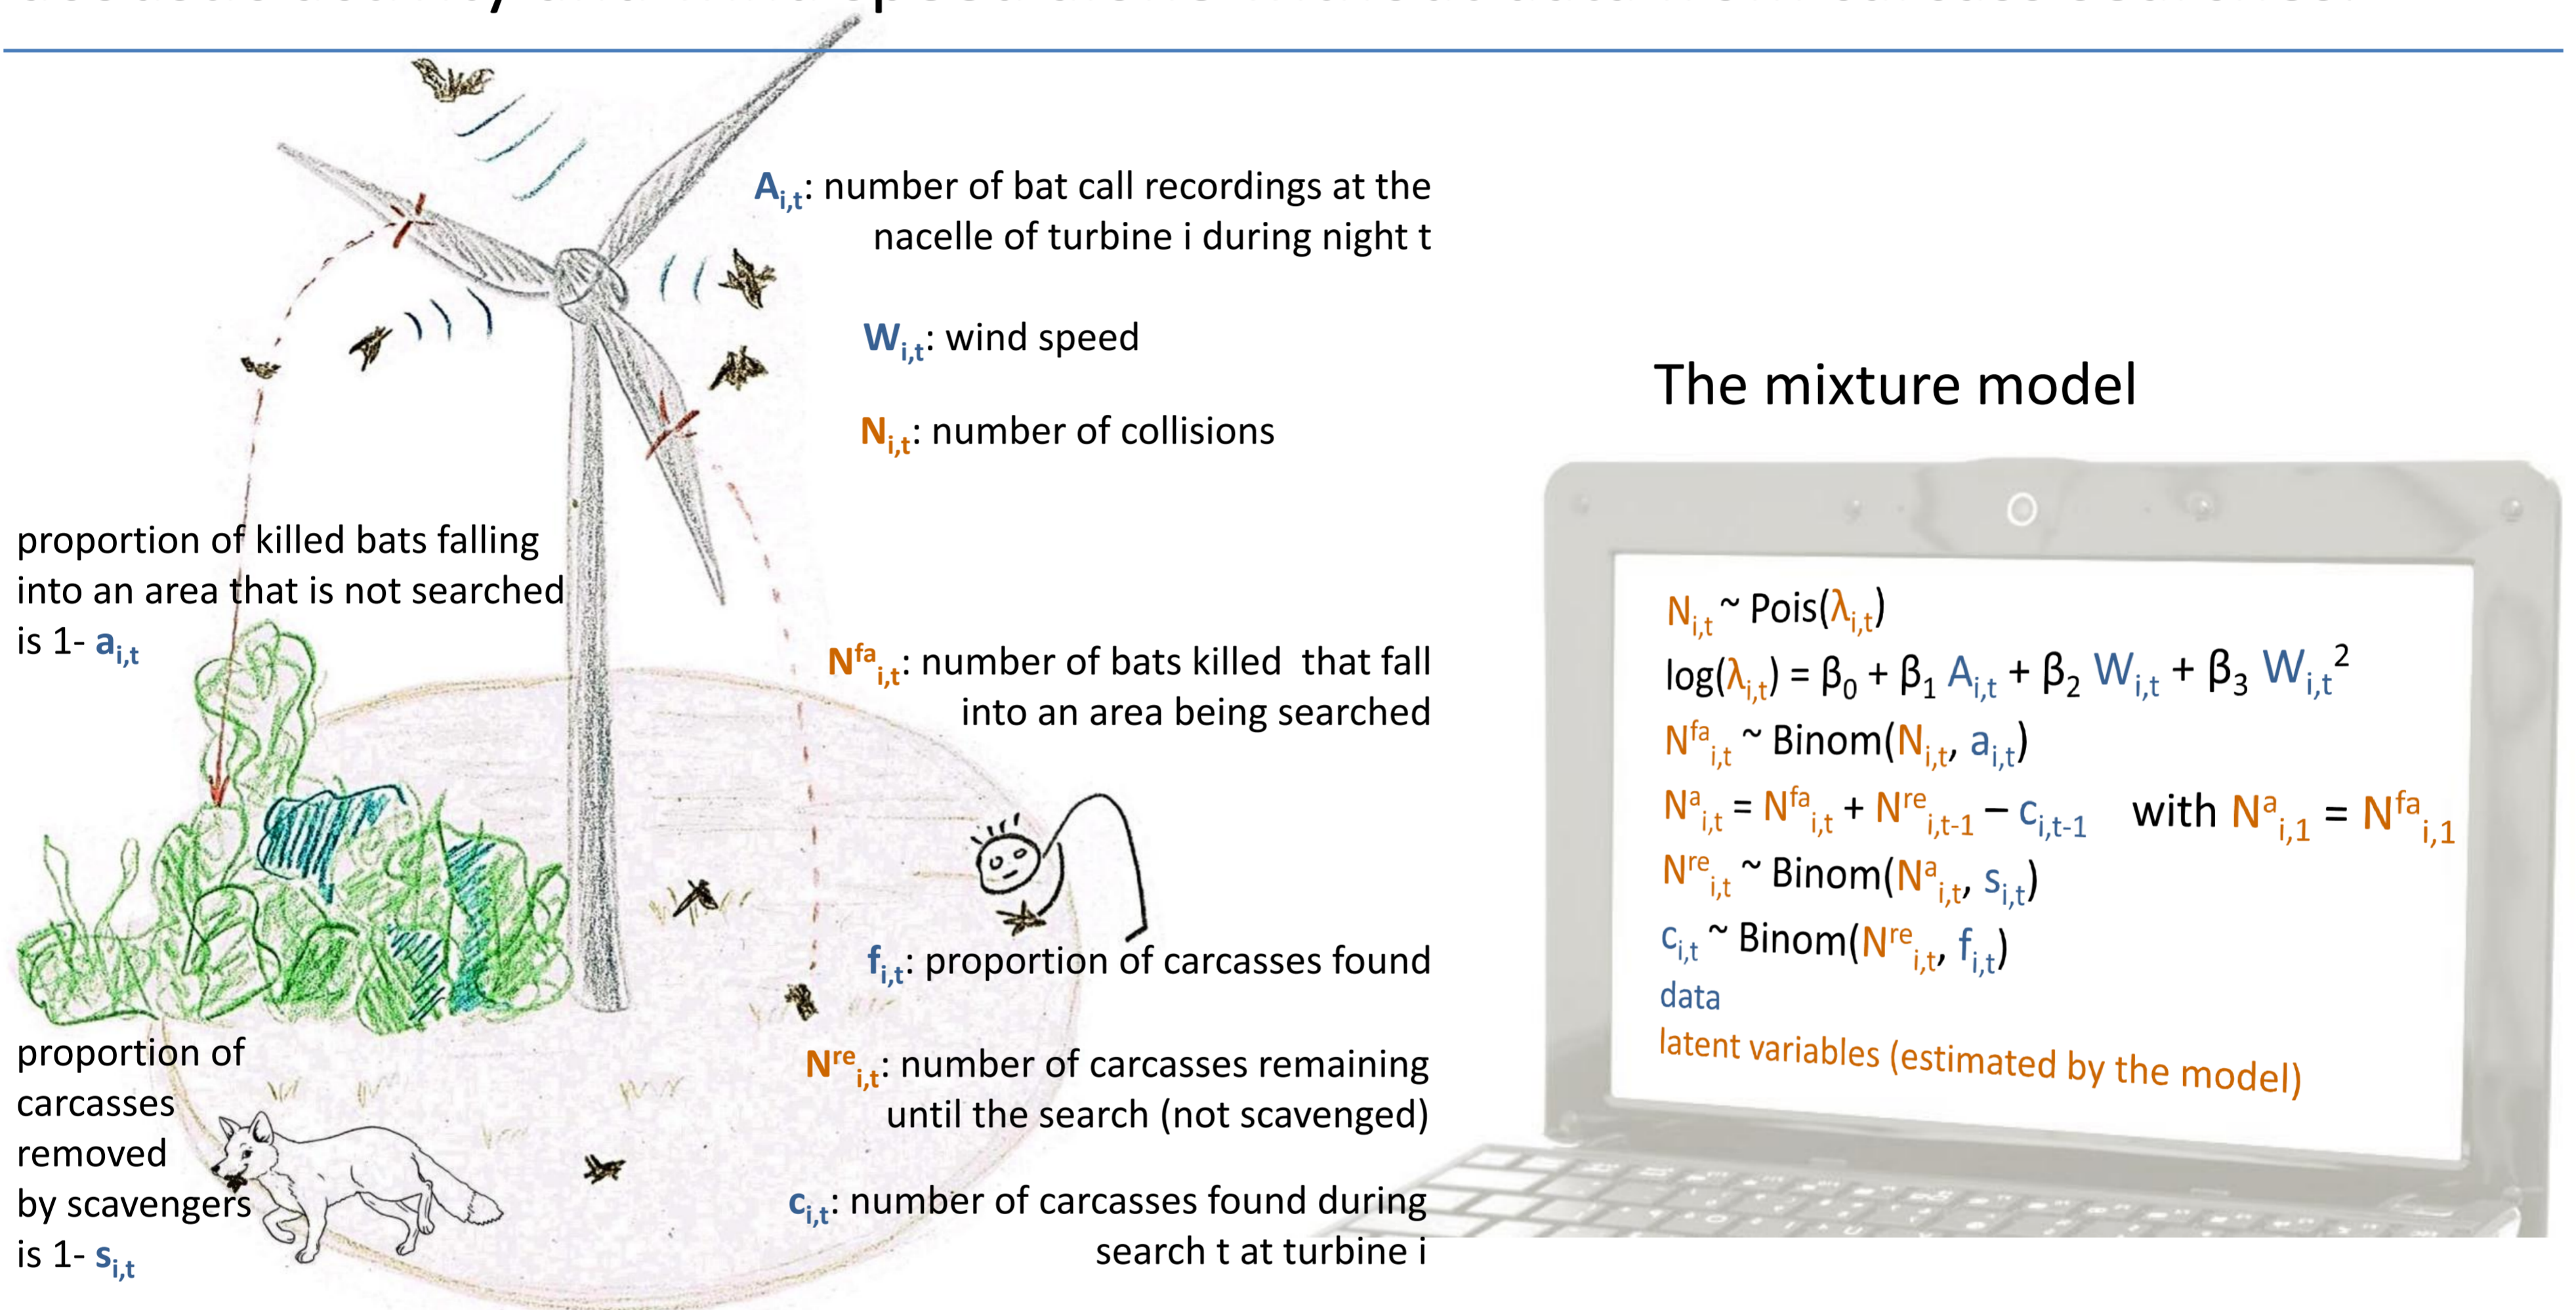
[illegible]

$A_{i,t}$: number of bat call recordings at the nacelle of turbine i during night t

$W_{i,t}$: wind speed

$N_{i,t}$: number of collisions

proportion of killed bats falling into an area that is not searched is 1- $a_{i,t}$

$N^{fa}_{i,t}$: number of bats killed that fall into an area being searched

$f_{i,t}$: proportion of carcasses found

proportion of carcasses removed by scavengers is 1- $s_{i,t}$

$N^{re}_{i,t}$: number of carcasses remaining until the search (not scavenged)

$c_{i,t}$: number of carcasses found during search t at turbine i

The mixture model

$N_{i,t} \sim Pois(\lambda_{i,t})$
$log(\lambda_{i,t}) = \beta_0 + \beta_1 A_{i,t} + \beta_2 W_{i,t} + \beta_3 W_{i,t}^2$
$N^{fa}_{i,t} \sim Binom(N_{i,t}, a_{i,t})$
$N^{a}_{i,t} = N^{fa}_{i,t} + N^{re}_{i,t-1} - c_{i,t-1}$ with $N^{a}_{i,1} = N^{fa}_{i,1}$
$N^{re}_{i,t} \sim Binom(N^{a}_{i,t}, s_{i,t})$
$c_{i,t} \sim Binom(N^{re}_{i,t}, f_{i,t})$
data
latent variables (estimated by the model)